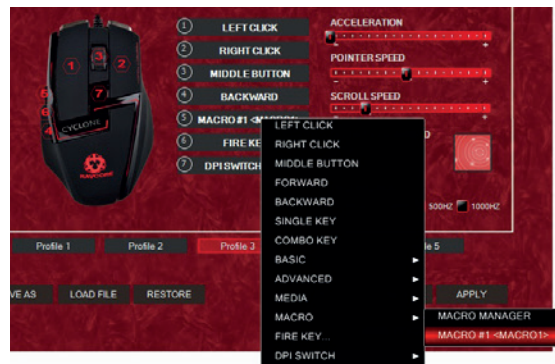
1 LEFT CLICK
2 RIGHT CLICK
3 MIDDLE BUTTON
4 BACKWARD
5 MACRO #1 <MACRO1>
6 FIRE KE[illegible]
7 DPI SWITCH

ACCELERATION
- +
POINTER SPEED
- +
SCROLL SPEED
- +
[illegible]D

500HZ 1000HZ

1 2 3 4 5 6 7
CYCLONE
RAPOO

LEFT CLICK
RIGHT CLICK
MIDDLE BUTTON
FORWARD
BACKWARD
SINGLE KEY
COMBO KEY
BASIC
ADVANCED
MEDIA
MACRO
FIRE KEY...
DPI SWITCH

MACRO MANAGER
MACRO #1 <MACRO1>

Profile 1
Profile 2
Profile 3
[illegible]le 5

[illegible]VE AS
LOAD FILE
RESTORE
APPLY